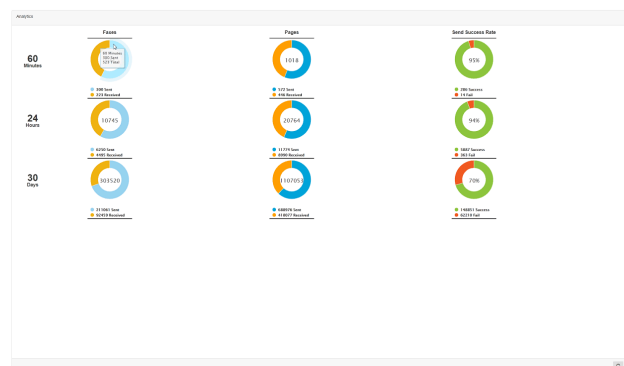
Analytics

Faxes

Pages

Send Success Rate

60
Minutes

60 Minutes
300 Sent
523 Total

300 Sent
223 Received

1018

572 Sent
446 Received

95%

286 Success
14 Fail

24
Hours

10745

6250 Sent
4495 Received

20764

11774 Sent
8990 Received

94%

5887 Success
363 Fail

30
Days

303520

251061 Sent
52459 Received

1107053

688976 Sent
418077 Received

70%

146851 Success
62210 Fail